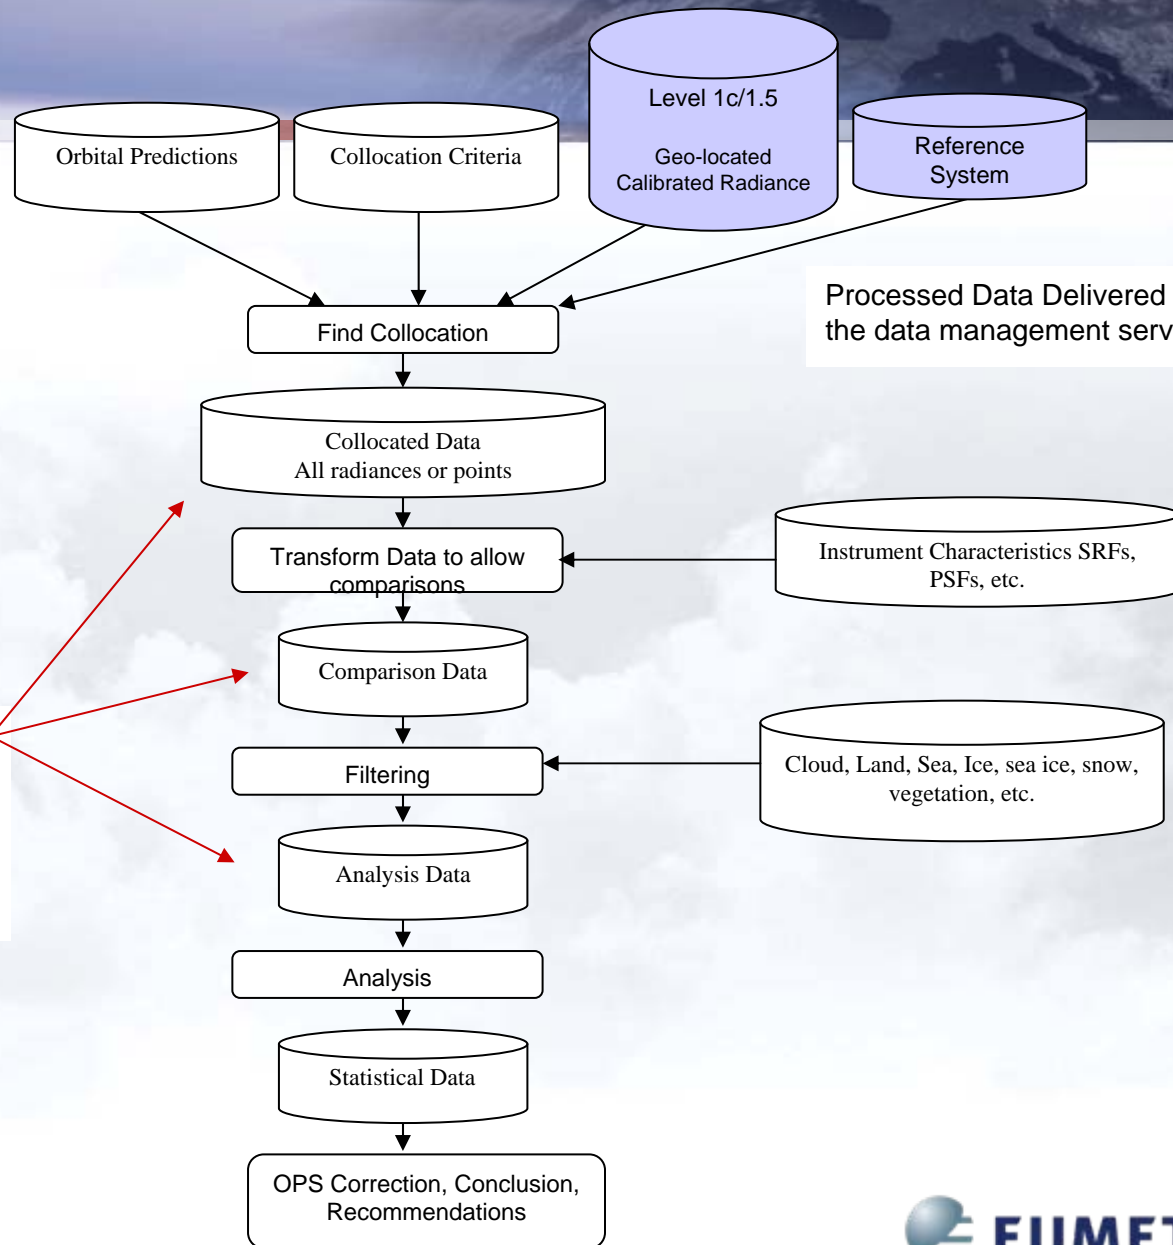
Orbital Predictions

Collocation Criteria

Level 1c/1.5

Geo-located Calibrated Radiance

Reference System

Processed Data Delivered the data management serv

Find Collocation

Collocated Data All radiances or points

Transform Data to allow comparisons

Instrument Characteristics SRFs, PSFs, etc.

Comparison Data

Filtering

Cloud, Land, Sea, Ice, sea ice, snow, vegetation, etc.

Analysis Data

Analysis

Statistical Data

OPS Correction, Conclusion, Recommendations

EUMET